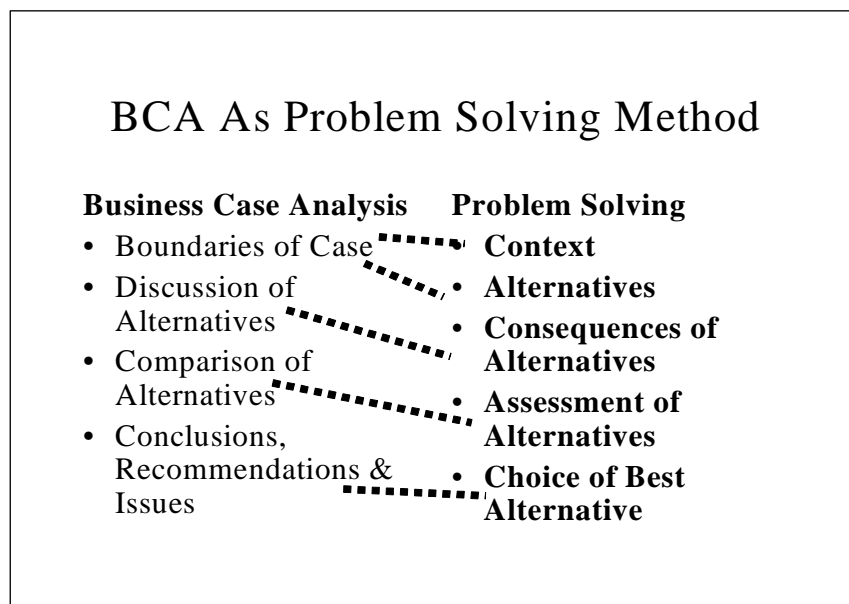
BCA As Problem Solving Method

**Business Case Analysis**
- Boundaries of Case
- Discussion of Alternatives
- Comparison of Alternatives
- Conclusions, Recommendations & Issues

**Problem Solving**
- **Context**
- **Alternatives**
- **Consequences of Alternatives**
- **Assessment of Alternatives**
- **Choice of Best Alternative**